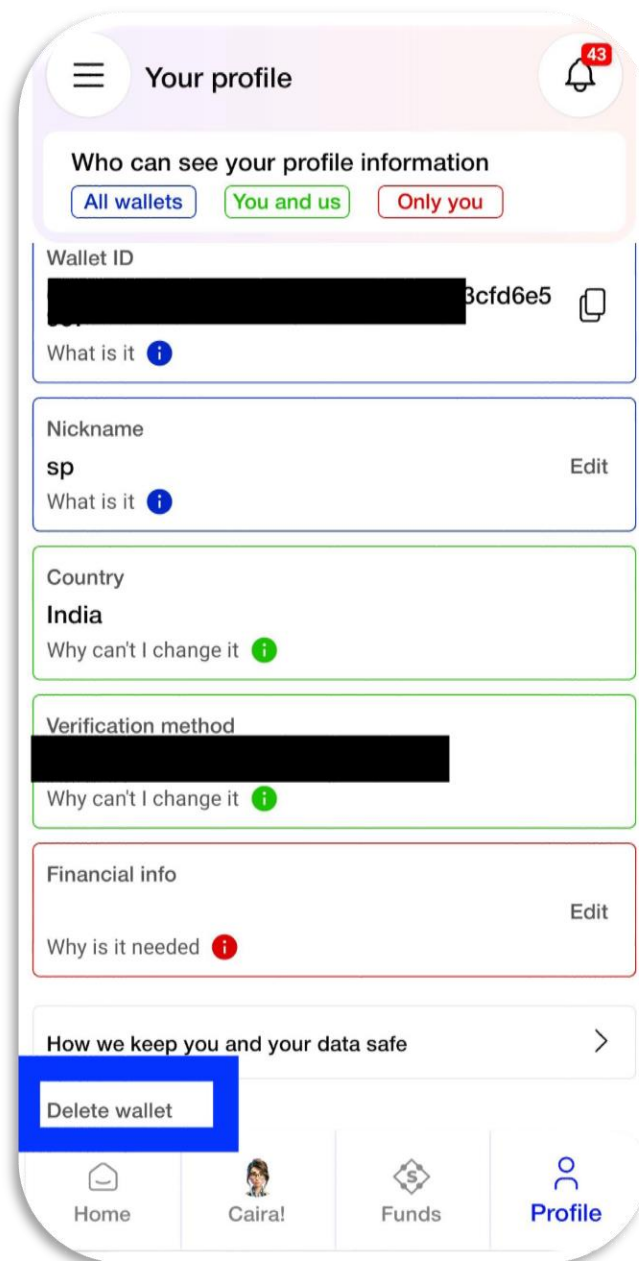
Your profile

43

Who can see your profile information

All wallets

You and us

Only you

Wallet ID

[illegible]3cfd6e5

What is it

Nickname

sp

Edit

What is it

Country

India

Why can't I change it

Verification method

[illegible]

Why can't I change it

Financial info

Edit

Why is it needed

How we keep you and your data safe

Delete wallet

Home

Caira!

Funds

Profile